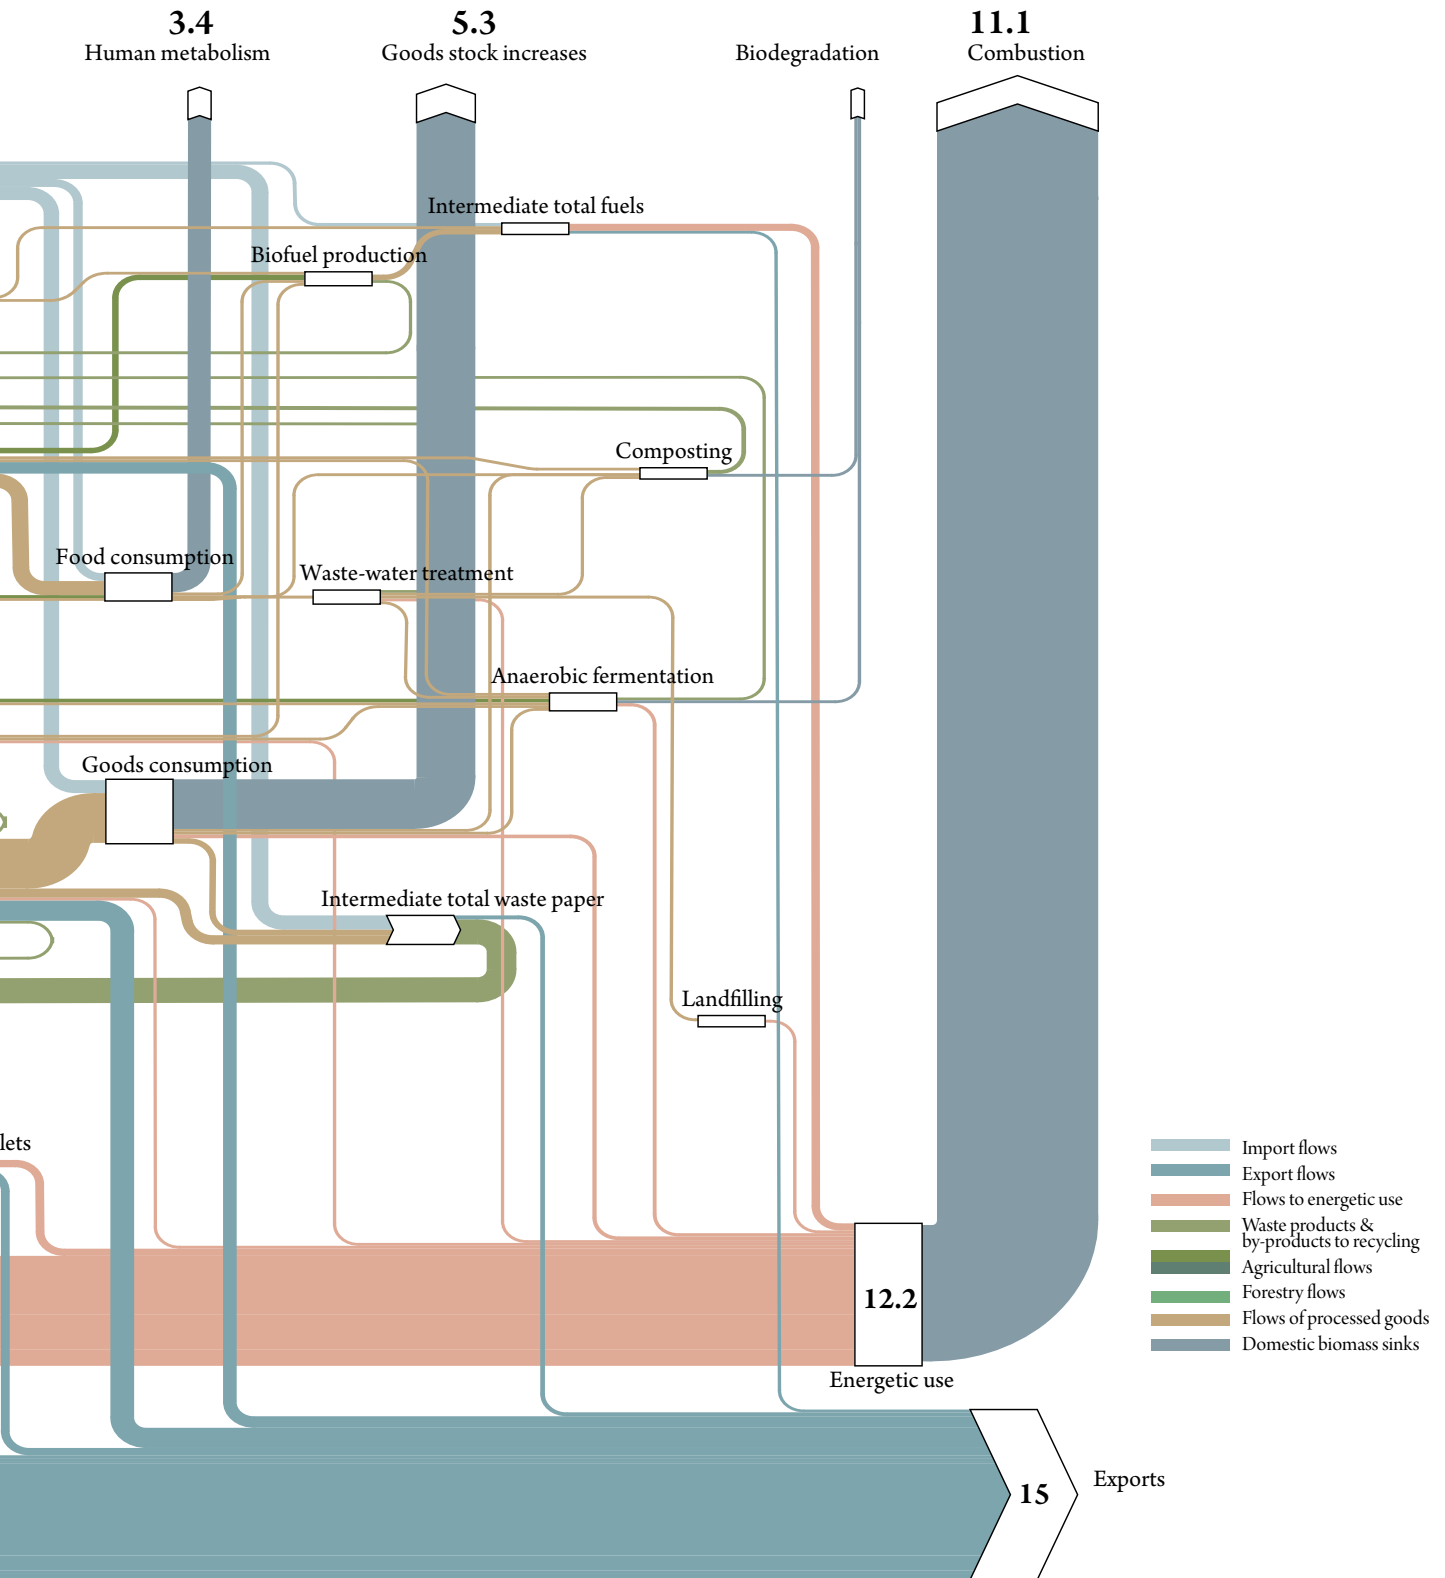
3.4
Human metabolism

5.3
Goods stock increases

Biodegradation

11.1
Combustion

Intermediate total fuels

Biofuel production

Composting

Food consumption

Waste-water treatment

Anaerobic fermentation

Goods consumption

Intermediate total waste paper

Landfilling

lets

12.2
Energetic use

15
Exports

Import flows
Export flows
Flows to energetic use
Waste products & by-products to recycling
Agricultural flows
Forestry flows
Flows of processed goods
Domestic biomass sinks